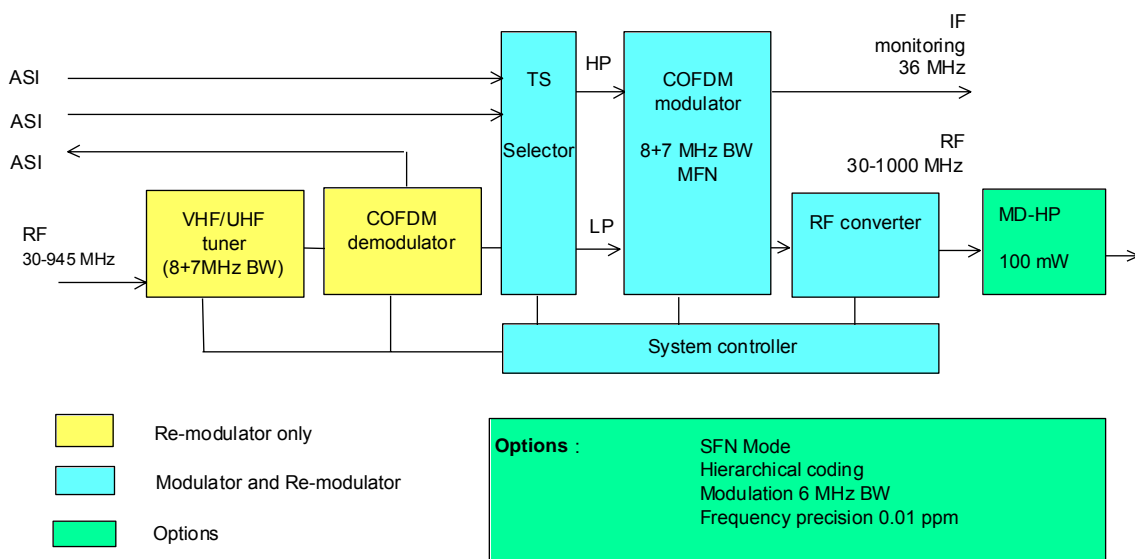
ASI

ASI

ASI

RF
30-945 MHz

VHF/UHF tuner (8+7MHz BW)

COFDM demodulator

TS

Selector

HP

LP

COFDM modulator

8+7 MHz BW
MFN

IF monitoring 36 MHz

RF
30-1000 MHz

RF converter

MD-HP

100 mW

System controller

Re-modulator only

Modulator and Re-modulator

Options

**Options** :

SFN Mode
Hierarchical coding
Modulation 6 MHz BW
Frequency precision 0.01 ppm